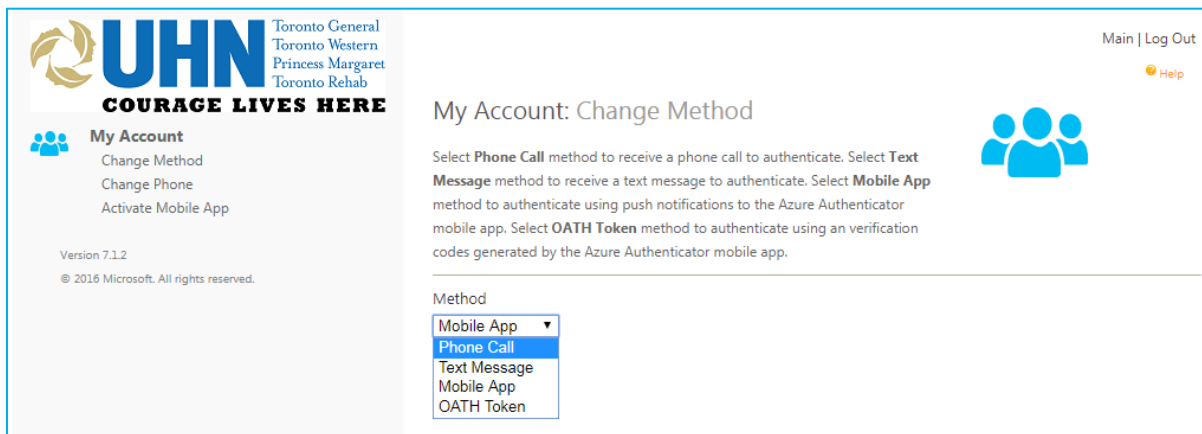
UHN Toronto General Toronto Western Princess Margaret Toronto Rehab
COURAGE LIVES HERE

My Account
Change Method
Change Phone
Activate Mobile App

Version 7.1.2
© 2016 Microsoft. All rights reserved.

Main | Log Out
Help

My Account: Change Method

Select **Phone Call** method to receive a phone call to authenticate. Select **Text Message** method to receive a text message to authenticate. Select **Mobile App** method to authenticate using push notifications to the Azure Authenticator mobile app. Select **OATH Token** method to authenticate using an verification codes generated by the Azure Authenticator mobile app.

Method
Mobile App
Phone Call
Text Message
Mobile App
OATH Token